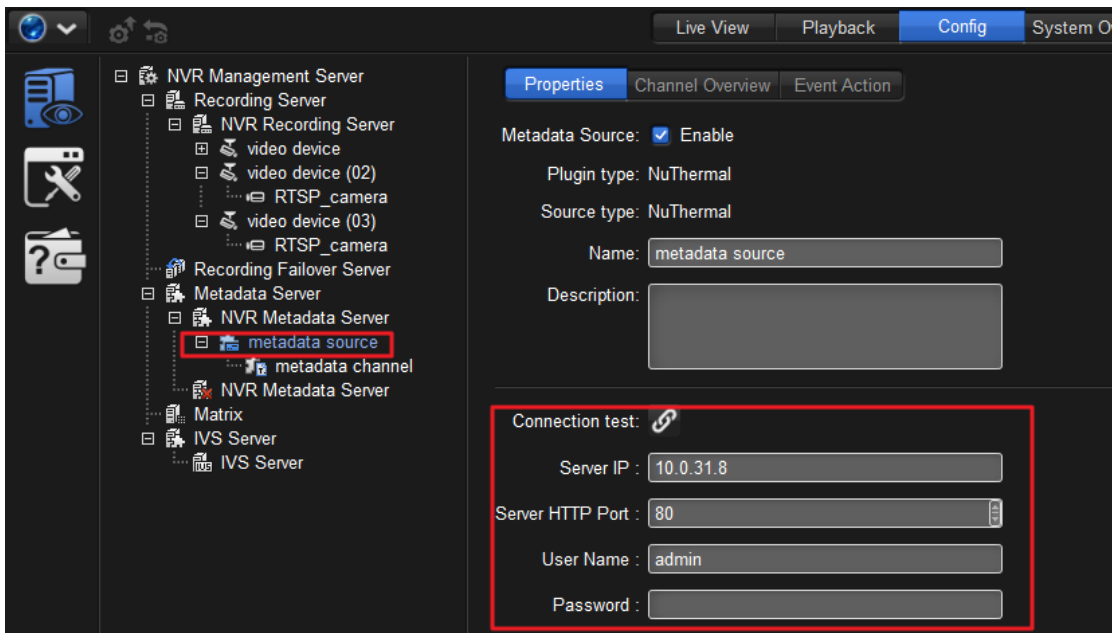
Live View
Playback
Config
System O

NVR Management Server
Recording Server
NVR Recording Server
video device
video device (02)
RTSP_camera
video device (03)
RTSP_camera
Recording Failover Server
Metadata Server
NVR Metadata Server
metadata source
metadata channel
NVR Metadata Server
Matrix
IVS Server
IVS Server

Properties
Channel Overview
Event Action

Metadata Source: Enable
Plugin type: NuThermal
Source type: NuThermal
Name: metadata source
Description:

Connection test:
Server IP : 10.0.31.8
Server HTTP Port : 80
User Name : admin
Password :